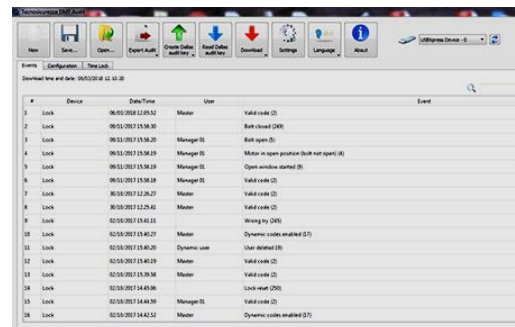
Technomaxcess DMF Audit

New | Save... | Open... | Export Audit | Create Dallas audit key | Read Dallas audit key | Download | Settings | Language | About

USBxpress Device - 0

Events | Configuration | Time Lock

Download time and date: 06/03/2018 12:10:20

| # | Device | Date/Time | User | Event |
|---|---|---|---|---|
| 1 | Lock | 06/03/2018 12:03:52 | Master | Valid code (2) |
| 2 | Lock | 09/11/2017 15:58:30 | | Bolt closed (249) |
| 3 | Lock | 09/11/2017 15:58:20 | Manager 01 | Bolt open (5) |
| 4 | Lock | 09/11/2017 15:58:19 | Manager 01 | Motor in open position (bolt not open) (4) |
| 5 | Lock | 09/11/2017 15:58:19 | Manager 01 | Open window started (9) |
| 6 | Lock | 09/11/2017 15:58:18 | Manager 01 | Valid code (2) |
| 7 | Lock | 30/10/2017 12:26:27 | Master | Valid code (2) |
| 8 | Lock | 30/10/2017 12:25:41 | Master | Valid code (2) |
| 9 | Lock | 02/10/2017 15:41:11 | | Wrong try (245) |
| 10 | Lock | 02/10/2017 15:40:27 | Master | Dynamic codes enabled (17) |
| 11 | Lock | 02/10/2017 15:40:20 | Dynamic user | User deleted (19) |
| 12 | Lock | 02/10/2017 15:40:19 | Master | Valid code (2) |
| 13 | Lock | 02/10/2017 15:39:36 | Master | Valid code (2) |
| 14 | Lock | 02/10/2017 14:45:06 | | Lock reset (250) |
| 15 | Lock | 02/10/2017 14:44:39 | Manager 01 | Valid code (2) |
| 16 | Lock | 02/10/2017 14:42:52 | Master | Dynamic codes enabled (17) |